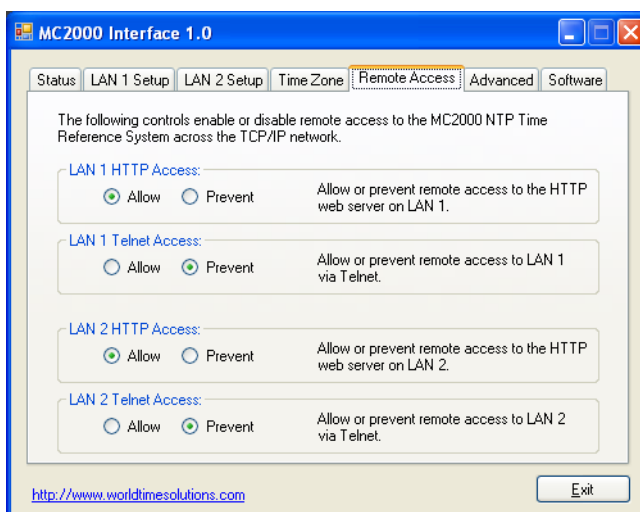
MC2000 Interface 1.0

Status | LAN 1 Setup | LAN 2 Setup | Time Zone | Remote Access | Advanced | Software

The following controls enable or disable remote access to the MC2000 NTP Time Reference System across the TCP/IP network.

LAN 1 HTTP Access:
Allow Prevent
Allow or prevent remote access to the HTTP web server on LAN 1.

LAN 1 Telnet Access:
Allow Prevent
Allow or prevent remote access to LAN 1 via Telnet.

LAN 2 HTTP Access:
Allow Prevent
Allow or prevent remote access to the HTTP web server on LAN 2.

LAN 2 Telnet Access:
Allow Prevent
Allow or prevent remote access to LAN 2 via Telnet.

http://www.worldtimesolutions.com

Exit